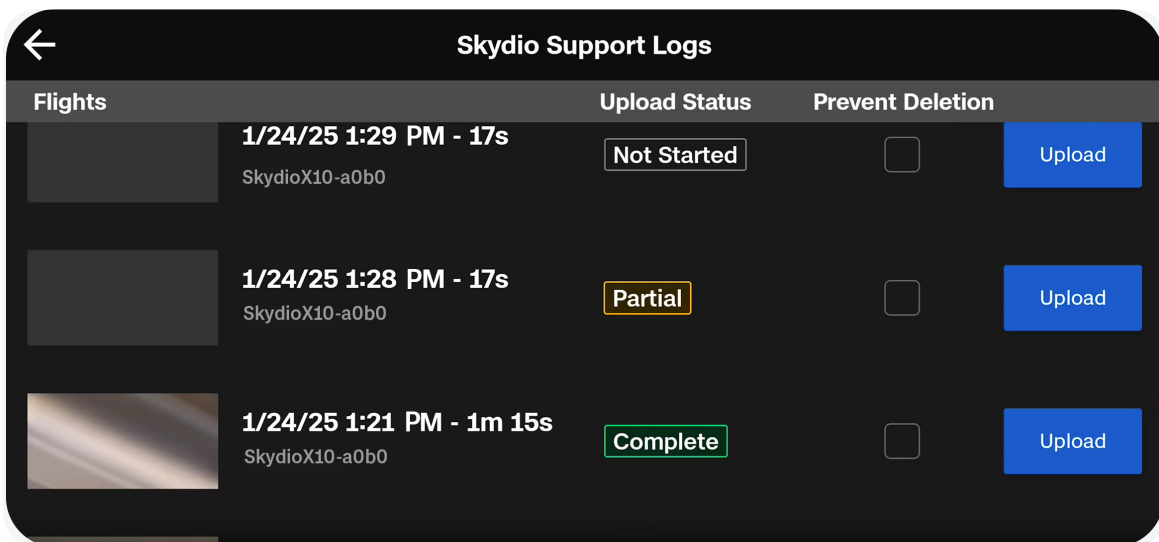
Skydio Support Logs

| Flights | | Upload Status | Prevent Deletion | |
|---|---|---|---|---|
| | 1/24/25 1:29 PM - 17s SkydioX10-a0b0 | Not Started | | Upload |
| | 1/24/25 1:28 PM - 17s SkydioX10-a0b0 | Partial | | Upload |
| | 1/24/25 1:21 PM - 1m 15s SkydioX10-a0b0 | Complete | | Upload |